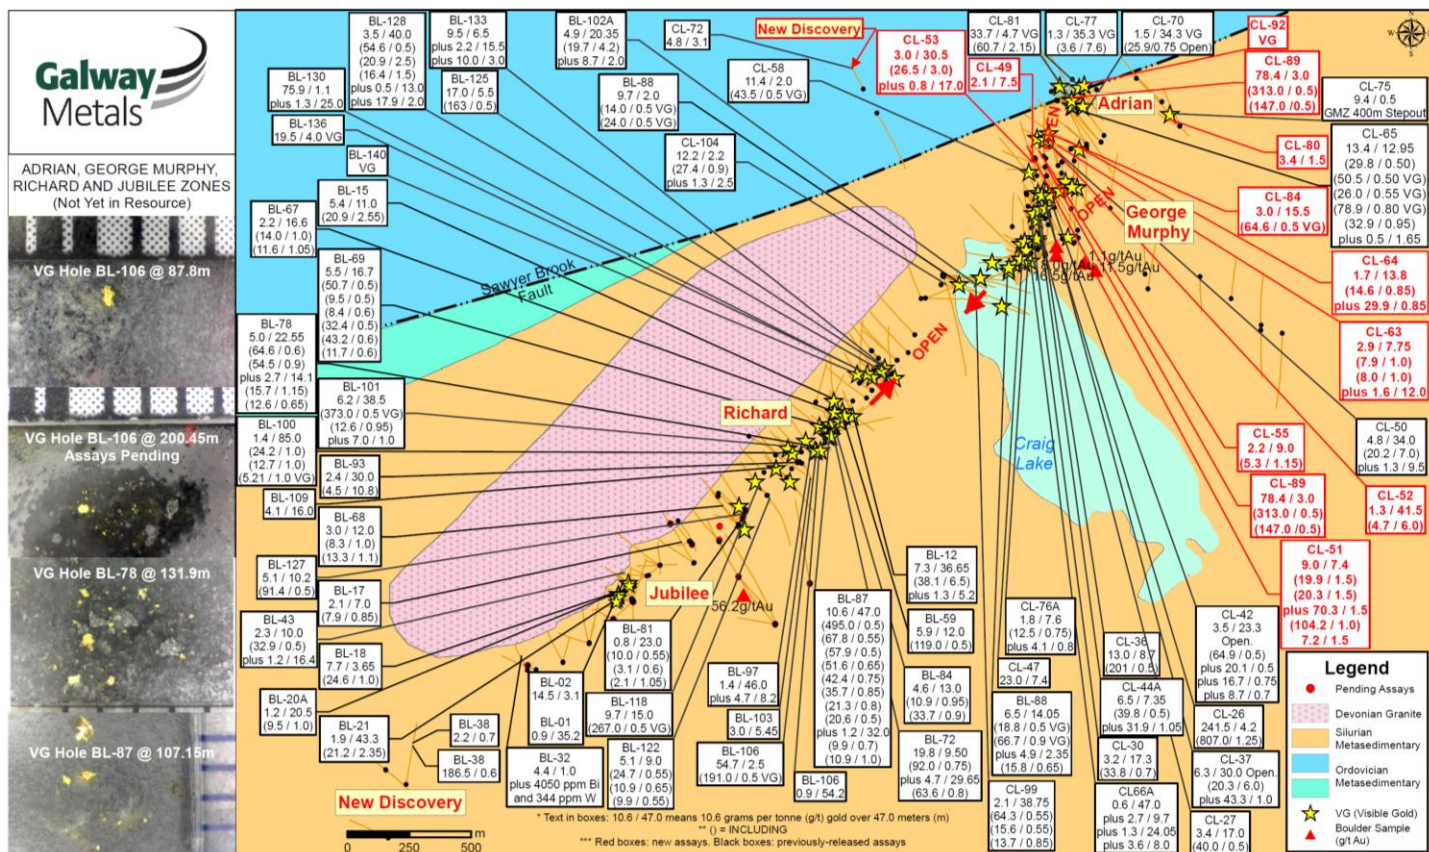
Galway Metals

ADRIAN, GEORGE MURPHY, RICHARD AND JUBILEE ZONES
(Not Yet in Resource)

VG Hole BL-106 @ 87.8m

VG Hole BL-106 @ 200.45m
Assays Pending

VG Hole BL-78 @ 131.9m

VG Hole BL-87 @ 107.15m

BL-128
3.5 / 40.0
(54.6 / 0.5)
(20.9 / 2.5)
(16.4 / 1.5)
plus 0.5 / 13.0
plus 17.9 / 2.0

BL-133
9.5 / 6.5
plus 2.2 / 15.5
plus 10.0 / 3.0

BL-102A
4.9 / 20.35
(19.7 / 4.2)
plus 8.7 / 2.0

CL-72
4.8 / 3.1

New Discovery

CL-53
3.0 / 30.5
(26.5 / 3.0)
plus 0.8 / 17.0

CL-81
33.7 / 4.7 VG
(60.7 / 2.15)

CL-77
1.3 / 35.3 VG
(3.6 / 7.6)

CL-70
1.5 / 34.3 VG
(25.9/0.75 Open)

CL-92
VG

BL-130
75.9 / 1.1
plus 1.3 / 25.0

BL-125
17.0 / 5.5
(163 / 0.5)

BL-88
9.7 / 2.0
(14.0 / 0.5 VG)
(24.0 / 0.5 VG)

CL-58
11.4 / 2.0
(43.5 / 0.5 VG)

CL-49
2.1 / 7.5

CL-89
78.4 / 3.0
(313.0 / 0.5)
(147.0 /0.5)

CL-75
9.4 / 0.5
GMZ 400m Stepout

BL-136
19.5 / 4.0 VG

Adrian

CL-65
13.4 / 12.95
(29.8 / 0.50)
(50.5 / 0.50 VG)
(26.0 / 0.55 VG)
(78.9 / 0.80 VG)
(32.9 / 0.95)
plus 0.5 / 1.65

BL-140
VG

CL-104
12.2 / 2.2
(27.4 / 0.9)
plus 1.3 / 2.5

CL-80
3.4 / 1.5

BL-15
5.4 / 11.0
(20.9 / 2.55)

CL-84
3.0 / 15.5
(64.6 / 0.5 VG)

BL-67
2.2 / 16.6
(14.0 / 1.0)
(11.6 / 1.05)

OPEN

OPEN

George Murphy

BL-69
5.5 / 16.7
(50.7 / 0.5)
(9.5 / 0.5)
(8.4 / 0.6)
(32.4 / 0.5)
(43.2 / 0.6)
(11.7 / 0.6)

Sawyer Brook Fault

16.5g/tAu
1.1g/tAu
1.5g/tAu

CL-64
1.7 / 13.8
(14.6 / 0.85)
plus 29.9 / 0.85

BL-78
5.0 / 22.55
(64.6 / 0.6)
(54.5 / 0.9)
plus 2.7 / 14.1
(15.7 / 1.15)
(12.6 / 0.65)

OPEN

CL-63
2.9 / 7.75
(7.9 / 1.0)
(8.0 / 1.0)
plus 1.6 / 12.0

BL-101
6.2 / 38.5
(373.0 / 0.5 VG)
(12.6 / 0.95)
plus 7.0 / 1.0

Richard

BL-100
1.4 / 85.0
(24.2 / 1.0)
(12.7 / 1.0)
(5.21 / 1.0 VG)

Craig Lake

CL-55
2.2 / 9.0
(5.3 / 1.15)

CL-50
4.8 / 34.0
(20.2 / 7.0)
plus 1.3 / 9.5

BL-93
2.4 / 30.0
(4.5 / 10.8)

CL-89
78.4 / 3.0
(313.0 / 0.5)
(147.0 / 0.5)

CL-52
1.3 / 41.5
(4.7 / 6.0)

BL-109
4.1 / 16.0

BL-68
3.0 / 12.0
(8.3 / 1.0)
(13.3 / 1.1)

CL-51
9.0 / 7.4
(19.9 / 1.5)
(20.3 / 1.5)
plus 70.3 / 1.5
(104.2 / 1.0)
7.2 / 1.5

BL-127
5.1 / 10.2
(91.4 / 0.5)

BL-17
2.1 / 7.0
(7.9 / 0.85)

BL-12
7.3 / 36.65
(38.1 / 6.5)
plus 1.3 / 5.2

Jubilee

56.2g/tAu

BL-87
10.6 / 47.0
(495.0 / 0.5)
(67.8 / 0.55)
(57.9 / 0.5)
(51.6 / 0.65)
(42.4 / 0.75)
(35.7 / 0.85)
(21.3 / 0.8)
(20.6 / 0.5)
plus 1.2 / 32.0
(9.9 / 0.7)
(10.9 / 1.0)

CL-76A
1.8 / 7.6
(12.5 / 0.75)
plus 4.1 / 0.8

CL-42
3.5 / 23.3
Open.
(64.9 / 0.5)
plus 20.1 / 0.5
plus 16.7 / 0.75
plus 8.7 / 0.7

BL-43
2.3 / 10.0
(32.9 / 0.5)
plus 1.2 / 16.4

BL-81
0.8 / 23.0
(10.0 / 0.55)
(3.1 / 0.6)
(2.1 / 1.05)

BL-59
5.9 / 12.0
(119.0 / 0.5)

CL-36
13.0 / 8.7
(201 / 0.5)

BL-18
7.7 / 3.65
(24.6 / 1.0)

CL-47
23.0 / 7.4

Legend
Pending Assays
Devonian Granite
Silurian Metasedimentary
Ordovician Metasedimentary
VG (Visible Gold)
Boulder Sample (g/t Au)

BL-02
14.5 / 3.1

BL-97
1.4 / 46.0
plus 4.7 / 8.2

BL-84
4.6 / 13.0
(10.9 / 0.95)
(33.7 / 0.9)

CL-44A
6.5 / 7.35
(39.8 / 0.5)
plus 31.9 / 1.05

BL-20A
1.2 / 20.5
(9.5 / 1.0)

BL-01
0.9 / 35.2

BL-118
9.7 / 15.0
(267.0 / 0.5 VG)

BL-88
6.5 / 14.05
(18.8 / 0.5 VG)
(66.7 / 0.9 VG)
plus 4.9 / 2.35
(15.8 / 0.65)

CL-26
241.5 / 4.2
(807.0 / 1.25)

BL-21
1.9 / 43.3
(21.2 / 2.35)

BL-38
2.2 / 0.7

BL-103
3.0 / 5.45

BL-72
19.8 / 9.50
(92.0 / 0.75)
plus 4.7 / 29.65
(63.6 / 0.8)

CL-30
3.2 / 17.3
(33.8 / 0.7)

CL-37
6.3 / 30.0 Open.
(20.3 / 6.0)
plus 43.3 / 1.0

BL-38
186.5 / 0.6

BL-32
4.4 / 1.0
plus 4050 ppm Bi
and 344 ppm W

BL-122
5.1 / 9.0
(24.7 / 0.55)
(10.9 / 0.65)
(9.9 / 0.55)

BL-106
54.7 / 2.5
(191.0 / 0.5 VG)

BL-106
0.9 / 54.2

CL-99
2.1 / 38.75
(64.3 / 0.55)
(15.6 / 0.55)
(13.7 / 0.85)

CL66A
0.6 / 47.0
plus 2.7 / 9.7
plus 1.3 / 24.05
plus 3.6 / 8.0

CL-27
3.4 / 17.0
(40.0 / 0.5)

New Discovery

0 250 500 m

* Text in boxes: 10.6 / 47.0 means 10.6 grams per tonne (g/t) gold over 47.0 meters (m)
** () = INCLUDING
*** Red boxes: new assays. Black boxes: previously-released assays